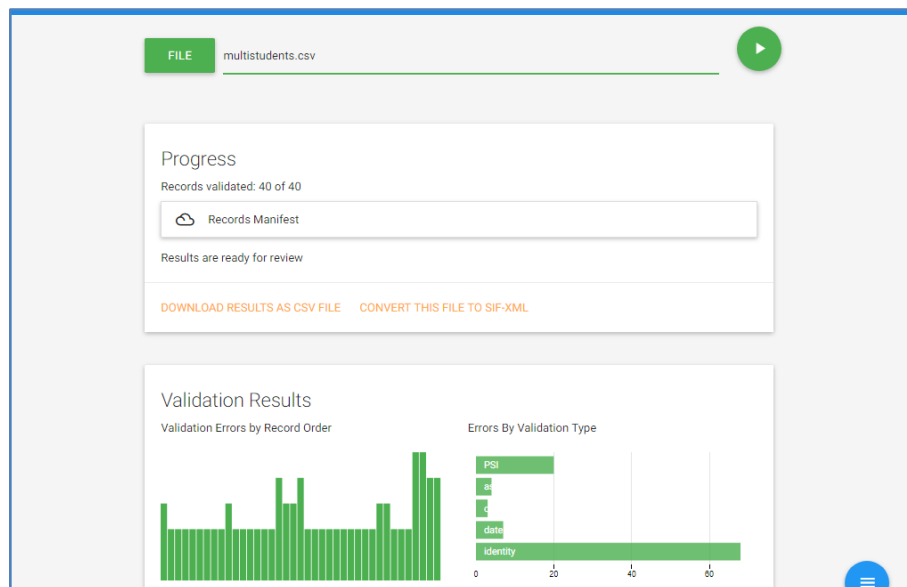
FILE multistudents.csv

Progress

Records validated: 40 of 40

Records Manifest

Results are ready for review

DOWNLOAD RESULTS AS CSV FILE CONVERT THIS FILE TO SIF-XML

Validation Results

Validation Errors by Record Order

Errors By Validation Type

PSI
as
c
date
identity

0 20 40 60